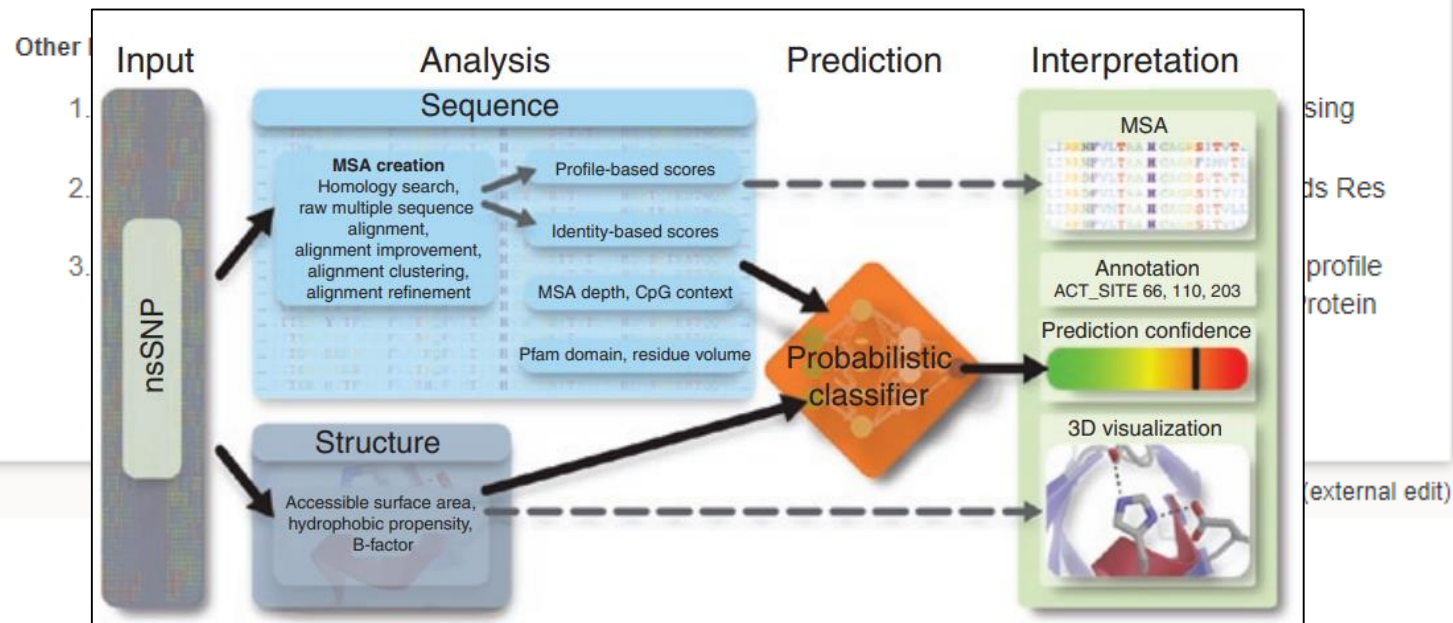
Other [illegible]

1. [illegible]sing

2. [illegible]ds Res

3. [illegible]profile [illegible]rotein

(external edit)

Input

nsSNP

Analysis

Sequence

MSA creation
Homology search, raw multiple sequence alignment, alignment improvement, alignment clustering, alignment refinement

Profile-based scores

Identity-based scores

MSA depth, CpG context

Pfam domain, residue volume

Structure

Accessible surface area, hydrophobic propensity, B-factor

Prediction

Probabilistic classifier

Interpretation

MSA

Annotation
ACT_SITE 66, 110, 203

Prediction confidence

3D visualization